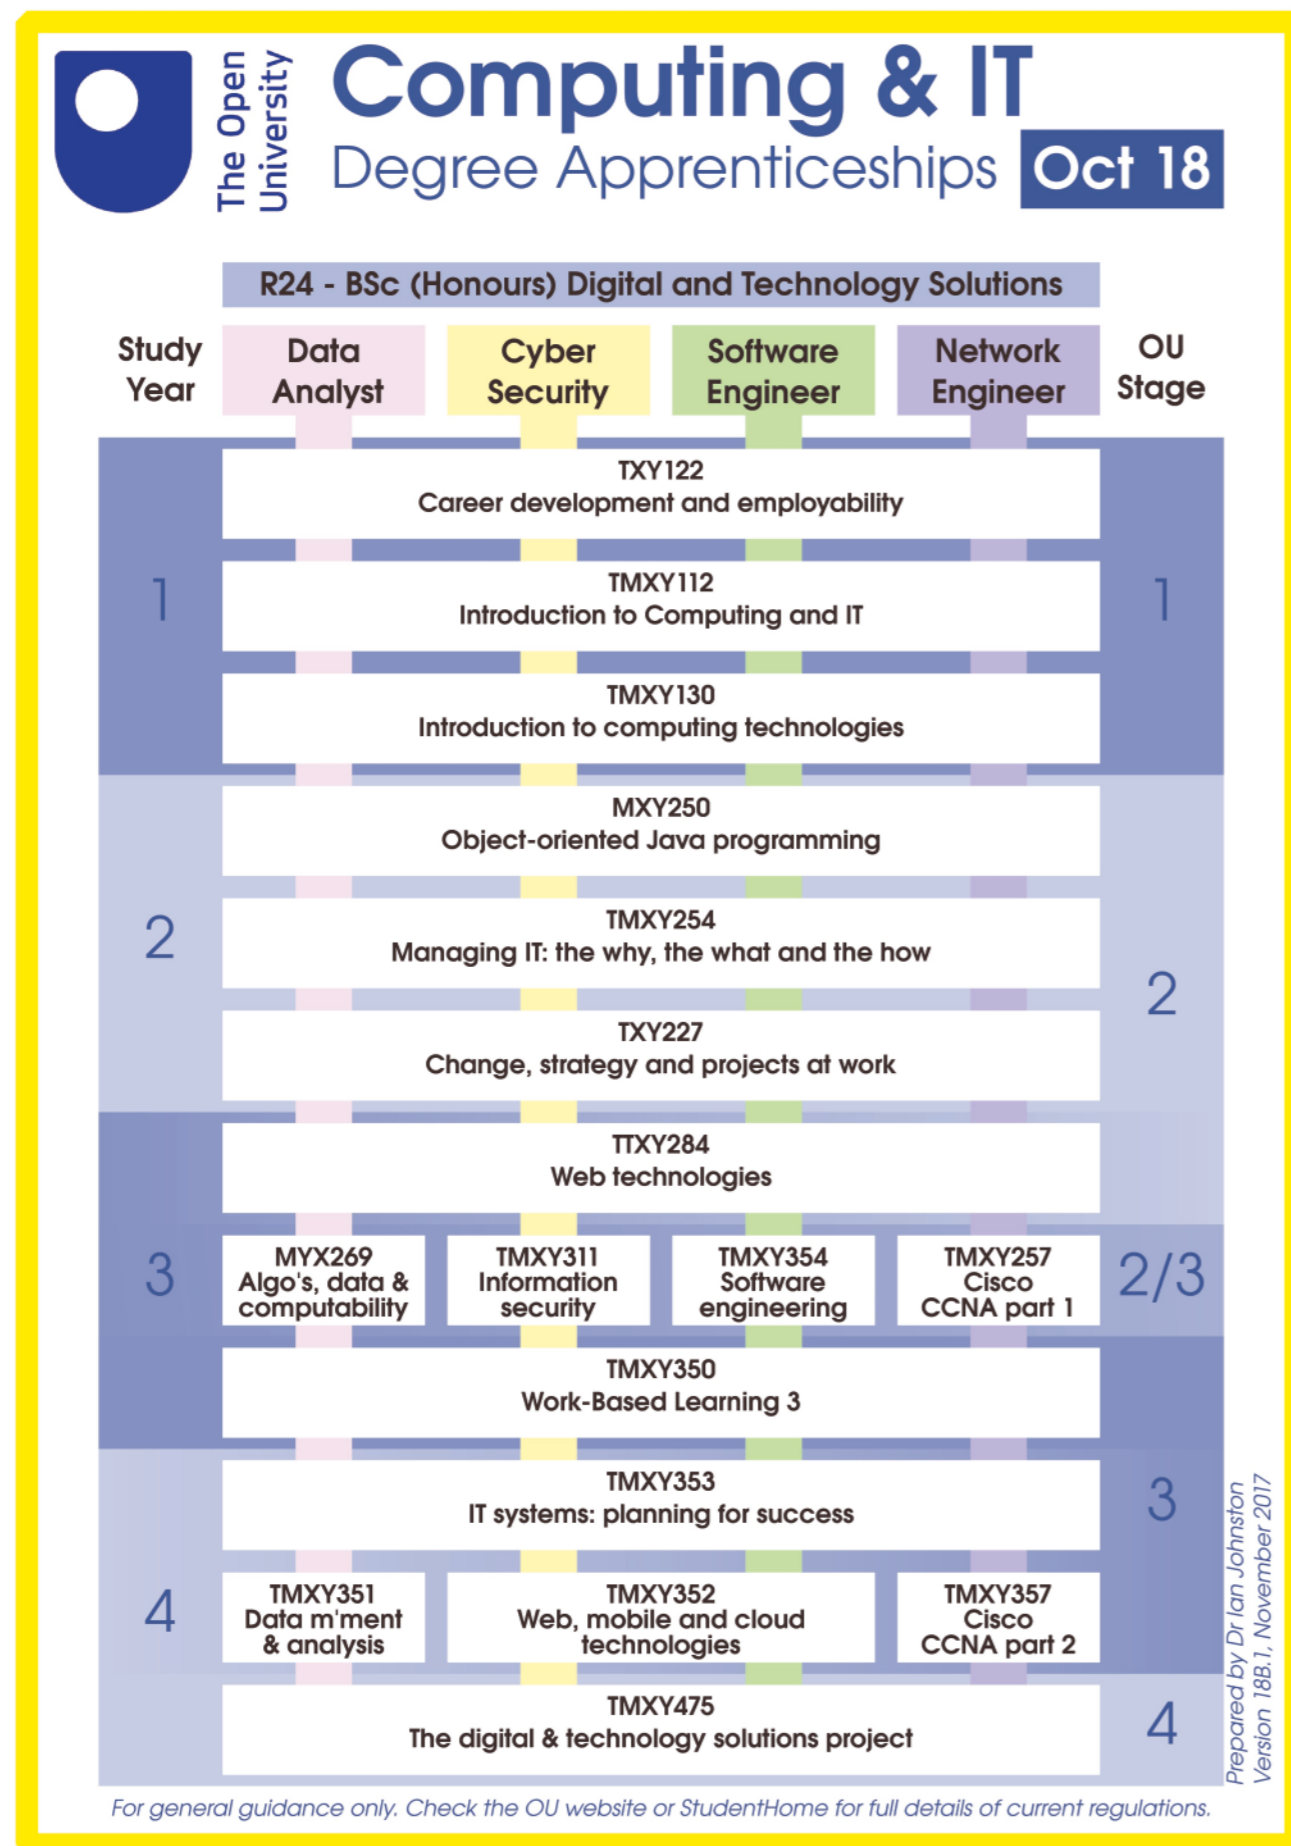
The Open University

Computing & IT
Degree Apprenticeships Oct 18

R24 - BSc (Honours) Digital and Technology Solutions

Study Year

Data Analyst

Cyber Security

Software Engineer

Network Engineer

OU Stage

1

TXY122
Career development and employability

TMXY112
Introduction to Computing and IT

TMXY130
Introduction to computing technologies

1

2

MXY250
Object-oriented Java programming

TMXY254
Managing IT: the why, the what and the how

TXY227
Change, strategy and projects at work

2

3

TTXY284
Web technologies

MYX269
Algo's, data & computability

TMXY311
Information security

TMXY354
Software engineering

TMXY257
Cisco CCNA part 1

2/3

TMXY350
Work-Based Learning 3

4

TMXY353
IT systems: planning for success

3

TMXY351
Data m'ment & analysis

TMXY352
Web, mobile and cloud technologies

TMXY357
Cisco CCNA part 2

TMXY475
The digital & technology solutions project

4

Prepared by Dr Ian Johnston
Version 18B.1, November 2017

For general guidance only. Check the OU website or StudentHome for full details of current regulations.